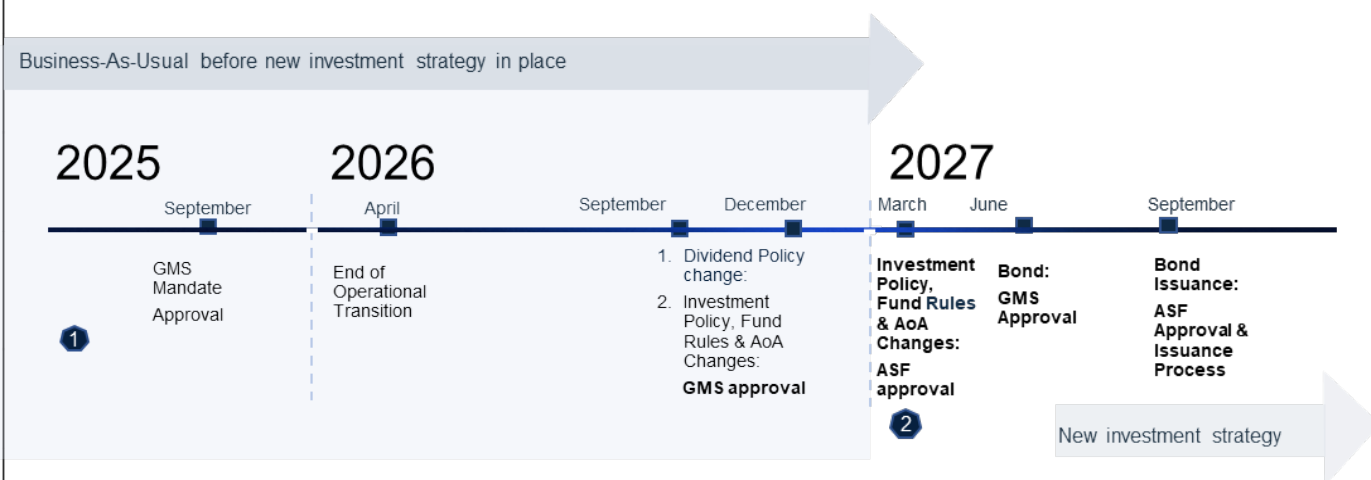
Business-As-Usual before new investment strategy in place

2025

September

GMS Mandate Approval

1

2026

April

End of Operational Transition

September

December

1. Dividend Policy change:
2. Investment Policy, Fund Rules & AoA Changes:

GMS approval

2027

March

Investment Policy, Fund Rules & AoA Changes:

ASF approval

2

June

Bond:

GMS Approval

September

Bond Issuance:

ASF Approval & Issuance Process

New investment strategy